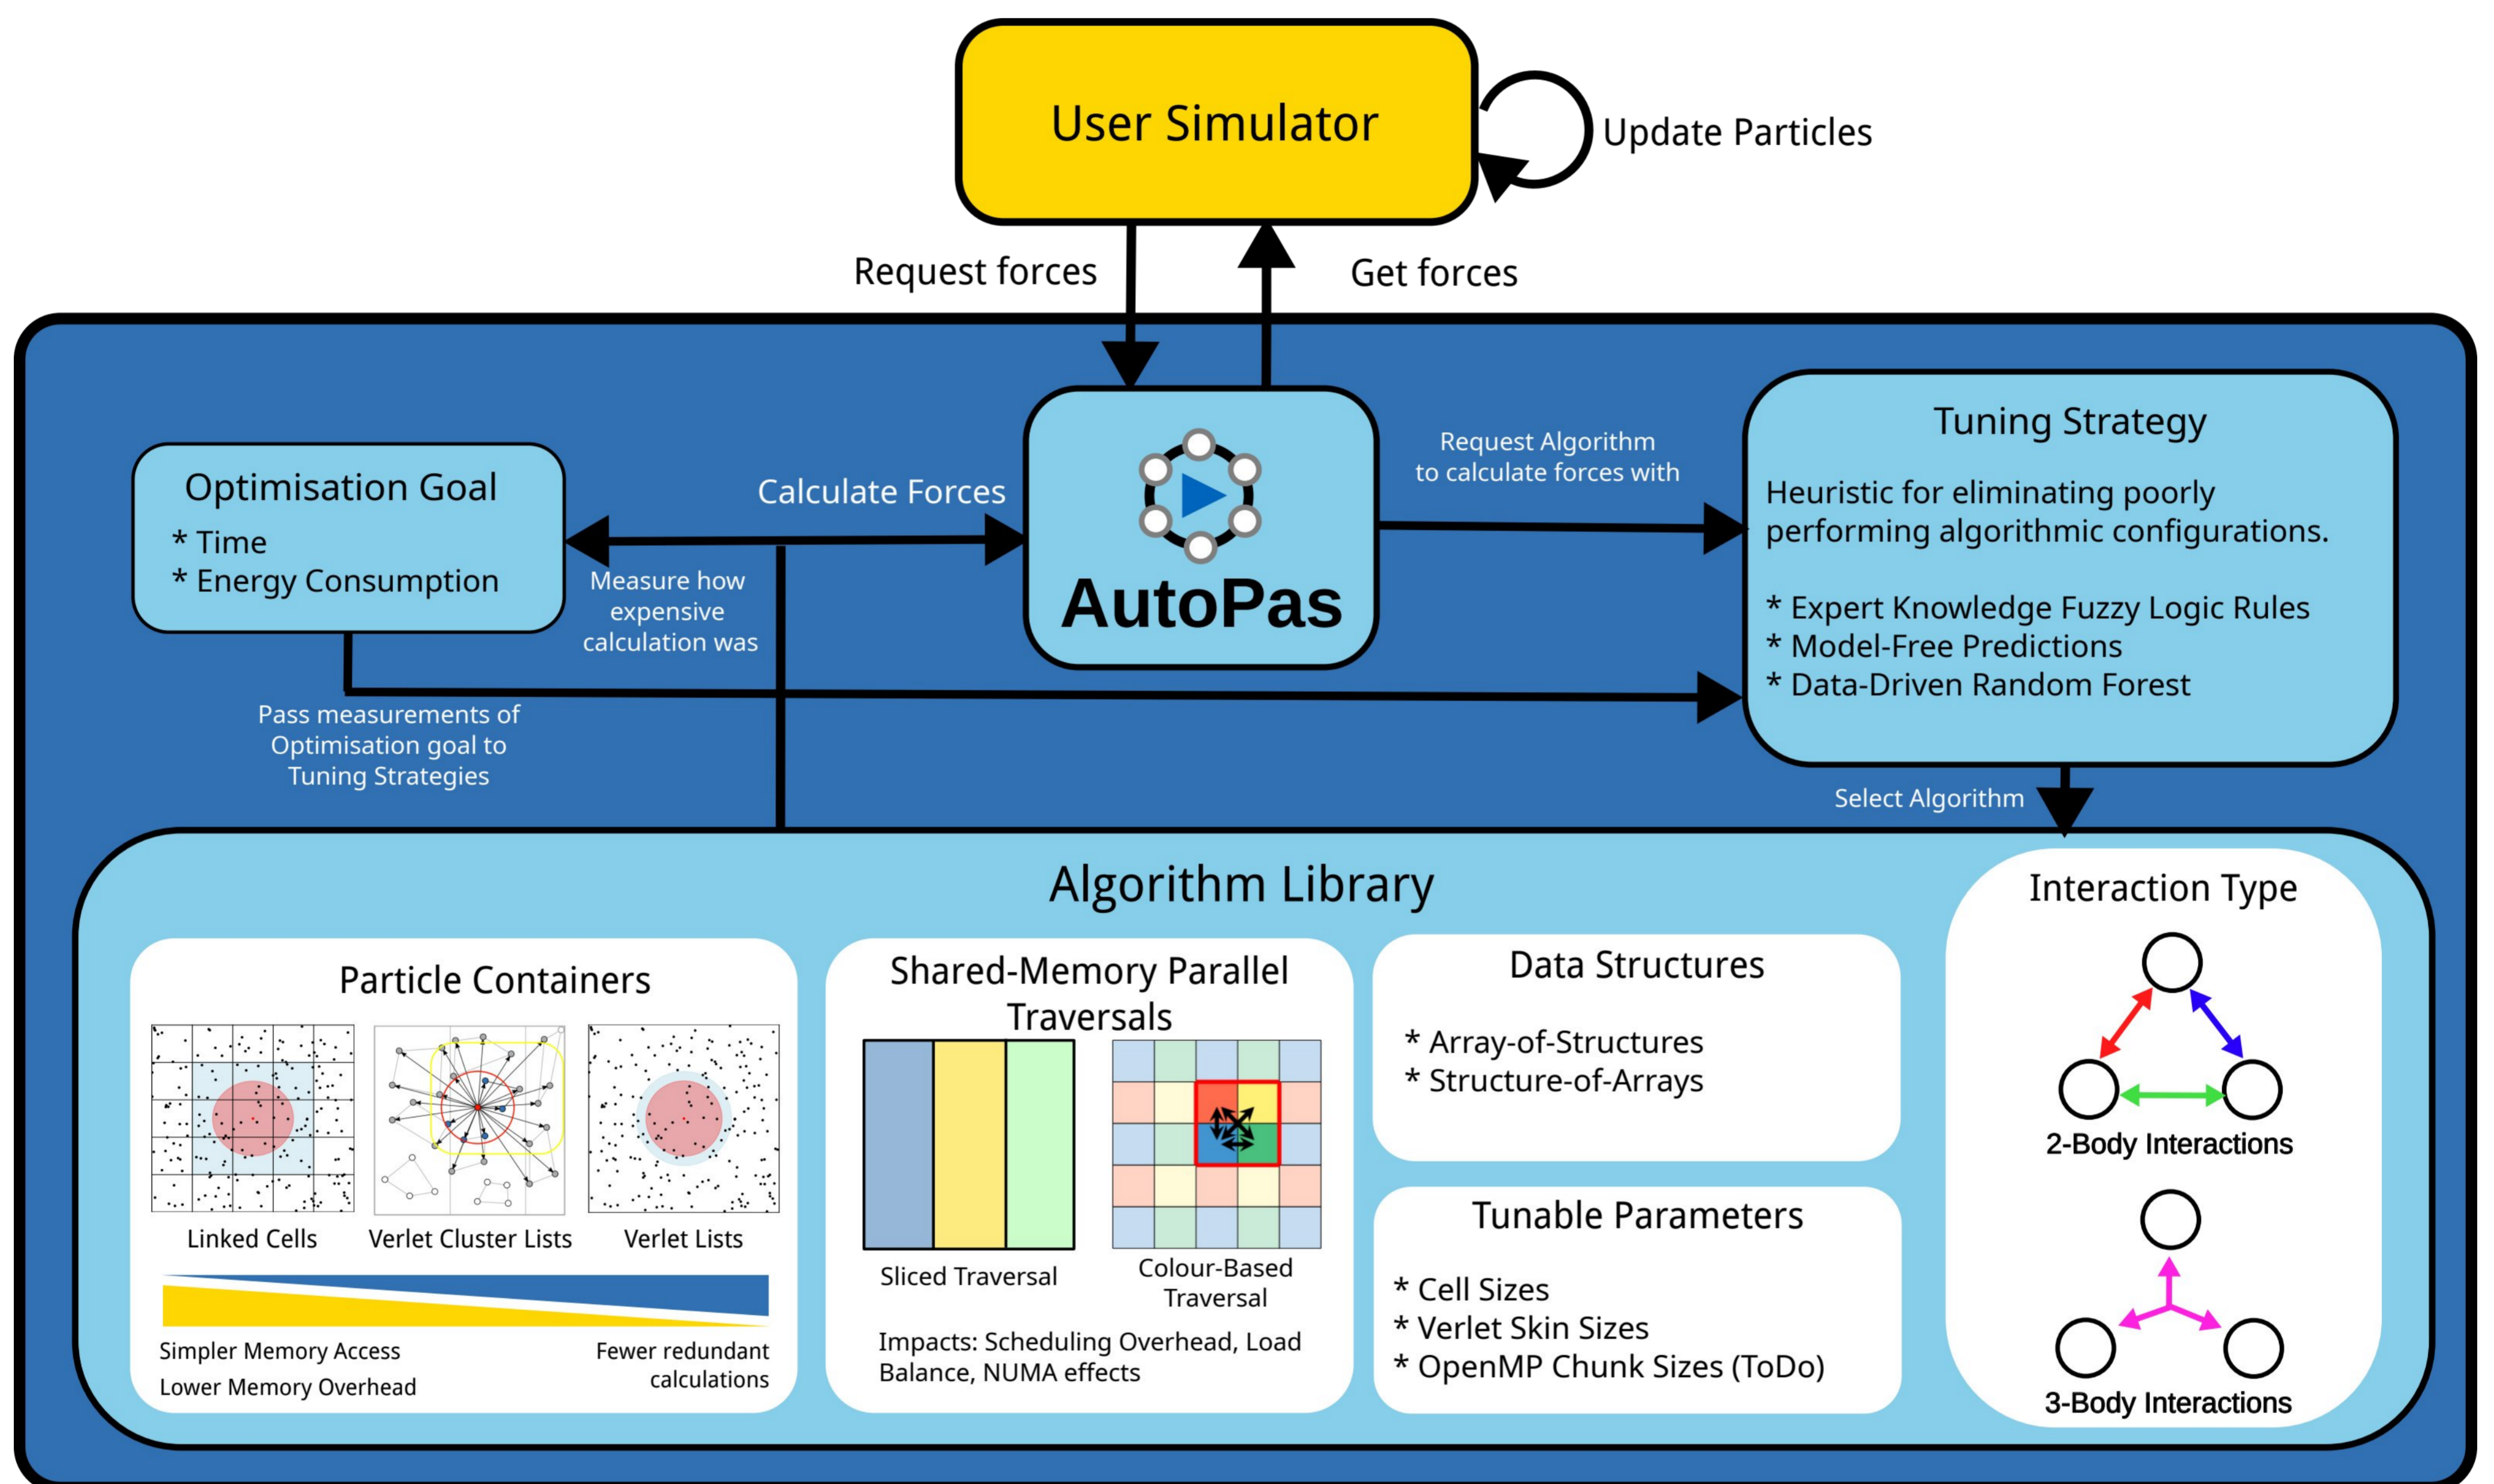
User Simulator

Update Particles

Request forces

Get forces

Optimisation Goal
* Time
* Energy Consumption

Calculate Forces

Measure how expensive calculation was

AutoPas

Request Algorithm to calculate forces with

Tuning Strategy

Heuristic for eliminating poorly performing algorithmic configurations.

* Expert Knowledge Fuzzy Logic Rules
* Model-Free Predictions
* Data-Driven Random Forest

Pass measurements of Optimisation goal to Tuning Strategies

Select Algorithm

Algorithm Library

Particle Containers

Linked Cells

Verlet Cluster Lists

Verlet Lists

Simpler Memory Access
Lower Memory Overhead

Fewer redundant calculations

Shared-Memory Parallel Traversals

Sliced Traversal

Colour-Based Traversal

Impacts: Scheduling Overhead, Load Balance, NUMA effects

Data Structures

* Array-of-Structures
* Structure-of-Arrays

Tunable Parameters

* Cell Sizes
* Verlet Skin Sizes
* OpenMP Chunk Sizes (ToDo)

Interaction Type

2-Body Interactions

3-Body Interactions